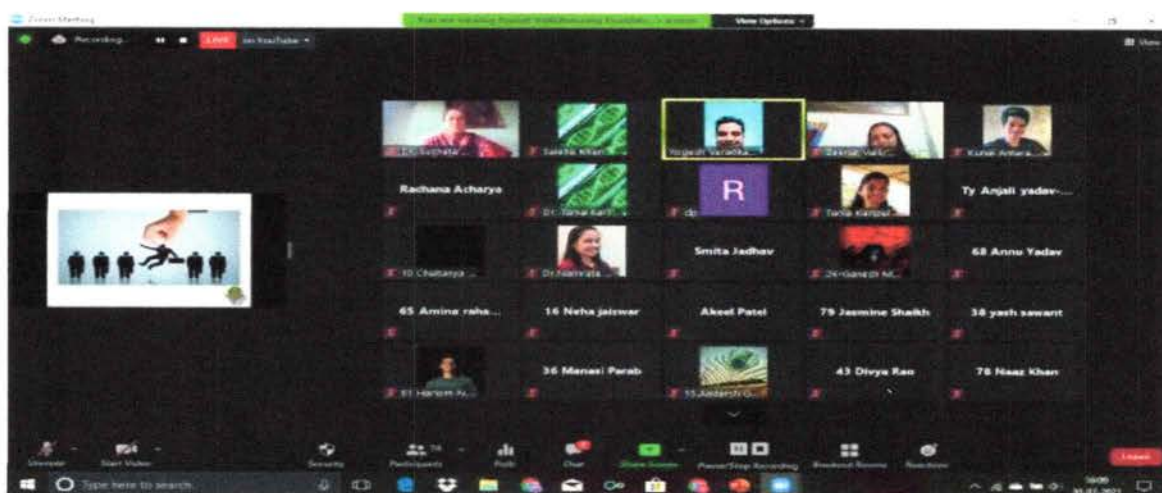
Zoom Meeting

You are viewing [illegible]'s screen

View Options

Recording... LIVE on YouTube

View

Dr. Suchata ...

Sakina Khan ...

Yogesh Varatha...

Zeenat Vark...

Kunal Antara...

Rachana Acharya

Dr. Tanvi Karl...

R

dp

Tanvi Kampal...

Ty Anjali yadav-...

10 Chaitanya ...

Dr. Namrata ...

Smita Jadhav

26-Ganesh M...

68 Annu Yadav

65 Amina raha...

16 Neha jaiswar

Akeel Patel

79 Jasmine Shaikh

38 yash sawant

51 Harlesh N...

36 Manasi Parab

15 Jaidesh G...

43 Divya Rao

78 Naaz Khan

Unmute

Start Video

Security

Participants

Polls

Chat

Share Screen

Pause/Stop Recording

Breakout Rooms

Reactions

Leave

Type here to search